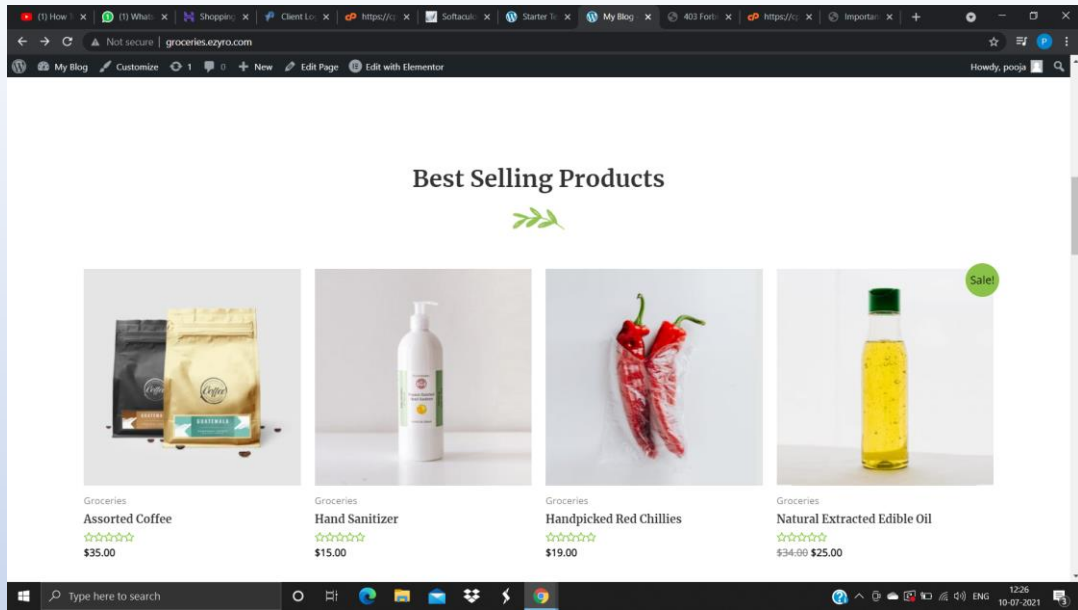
(1) How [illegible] (1) Whats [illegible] Shopping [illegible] Client Lo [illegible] https://c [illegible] Softacul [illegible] Starter Te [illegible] My Blog 403 Forb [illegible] https://c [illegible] Importan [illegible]

Not secure | groceries.ezyro.com

My Blog Customize 1 0 + New Edit Page Edit with Elementor Howdy, pooja

Best Selling Products

Sale!

Groceries
Assorted Coffee
$35.00

Groceries
Hand Sanitizer
$15.00

Groceries
Handpicked Red Chillies
$19.00

Groceries
Natural Extracted Edible Oil
~~$34.00~~ $25.00

Type here to search

ENG 12:26 10-07-2021